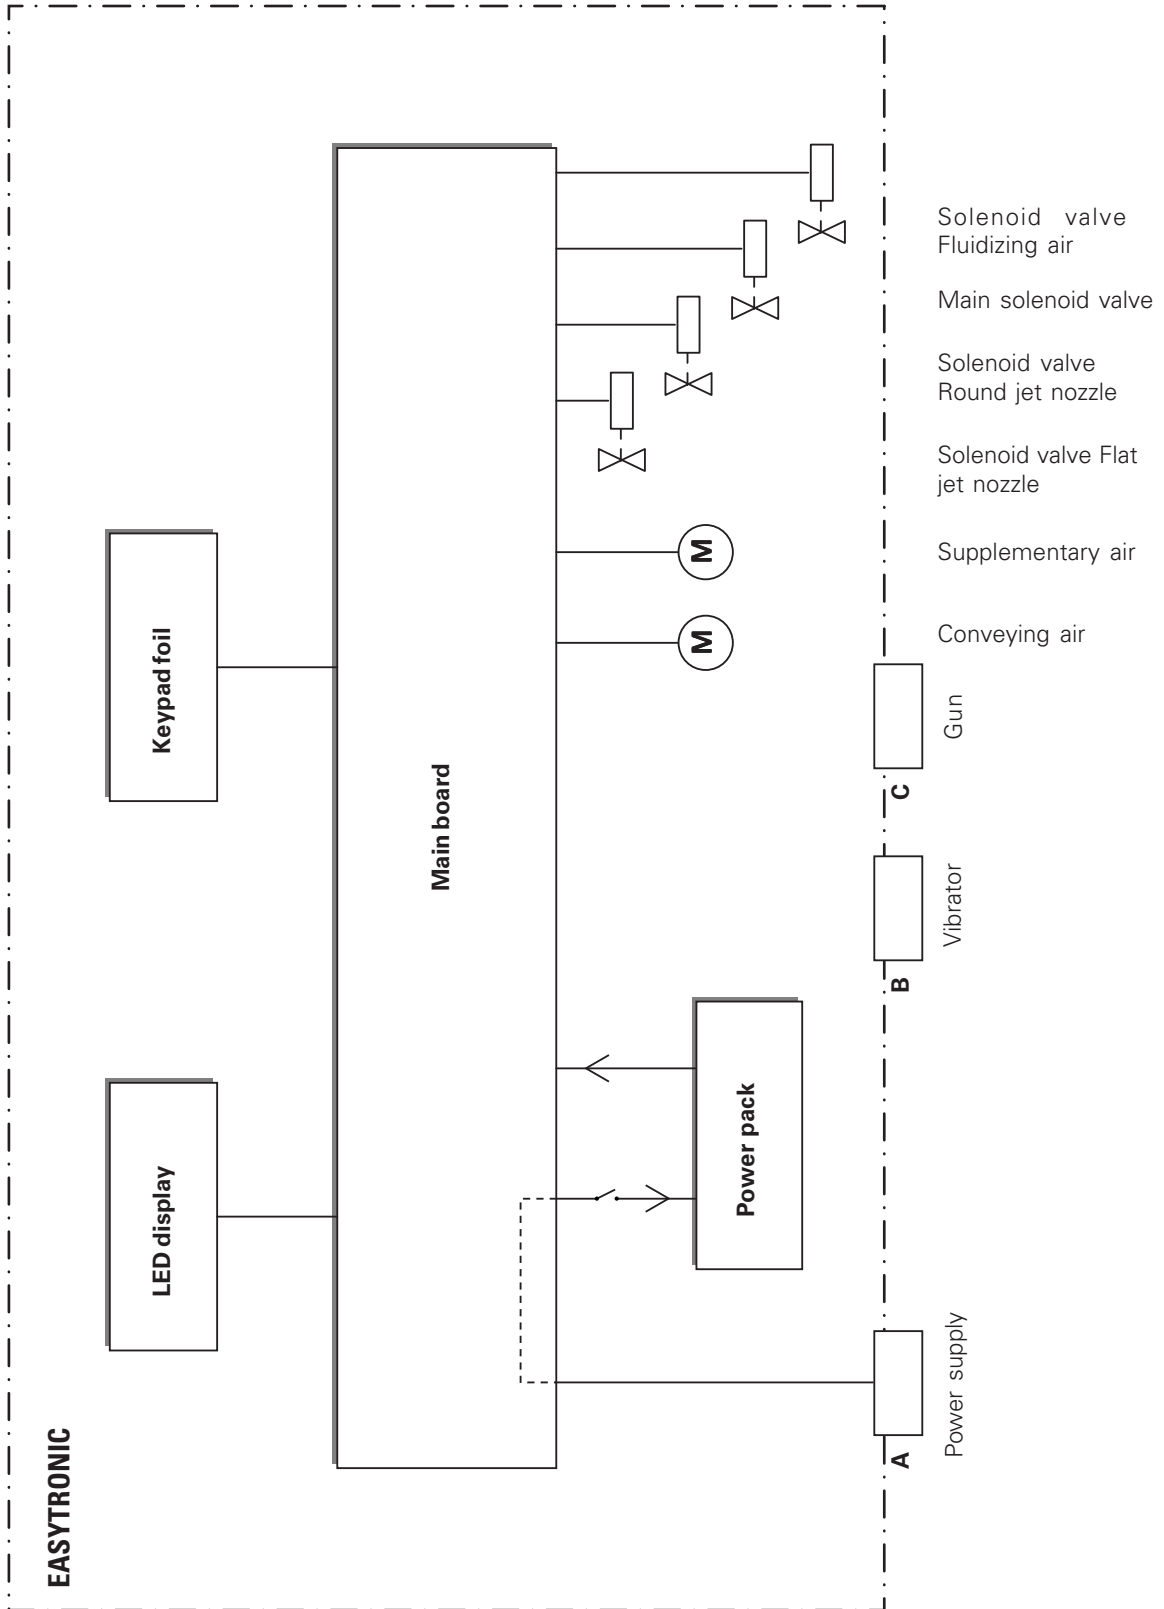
Solenoid valve Fluidizing air

Main solenoid valve

Solenoid valve Round jet nozzle

Solenoid valve Flat jet nozzle

Supplementary air

Conveying air

M

M

Keypad foil

Main board

Gun

C

Vibrator

B

Power pack

LED display

Power supply

A

EASYTRONIC